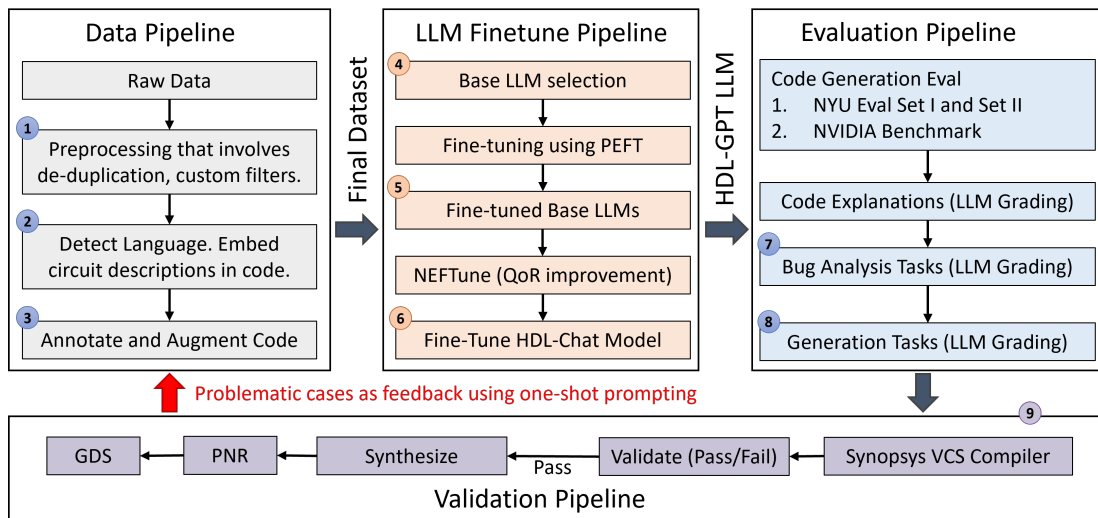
Data Pipeline

Raw Data

1 Preprocessing that involves de-duplication, custom filters.

2 Detect Language. Embed circuit descriptions in code.

3 Annotate and Augment Code

Final Dataset

LLM Finetune Pipeline

4 Base LLM selection

Fine-tuning using PEFT

5 Fine-tuned Base LLMs

NEFTune (QoR improvement)

6 Fine-Tune HDL-Chat Model

HDL-GPT LLM

Evaluation Pipeline

Code Generation Eval
1. NYU Eval Set I and Set II
2. NVIDIA Benchmark

Code Explanations (LLM Grading)

7 Bug Analysis Tasks (LLM Grading)

8 Generation Tasks (LLM Grading)

Problematic cases as feedback using one-shot prompting

9

GDS

PNR

Synthesize

Pass

Validate (Pass/Fail)

Synopsys VCS Compiler

Validation Pipeline